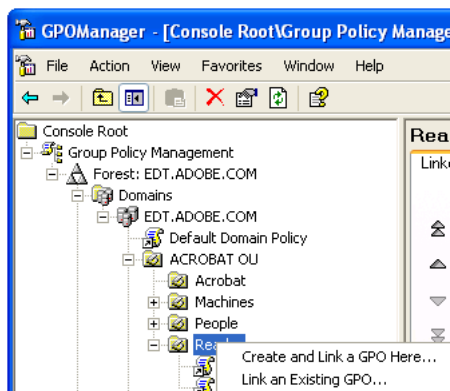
GPOManager - [Console Root\Group Policy Manage

File Action View Favorites Window Help

Console Root
Group Policy Management
Forest: EDT.ADOBE.COM
Domains
EDT.ADOBE.COM
Default Domain Policy
ACROBAT OU
Acrobat
Machines
People
Rea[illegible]

Rea
Link

Create and Link a GPO Here...
Link an Existing GPO...